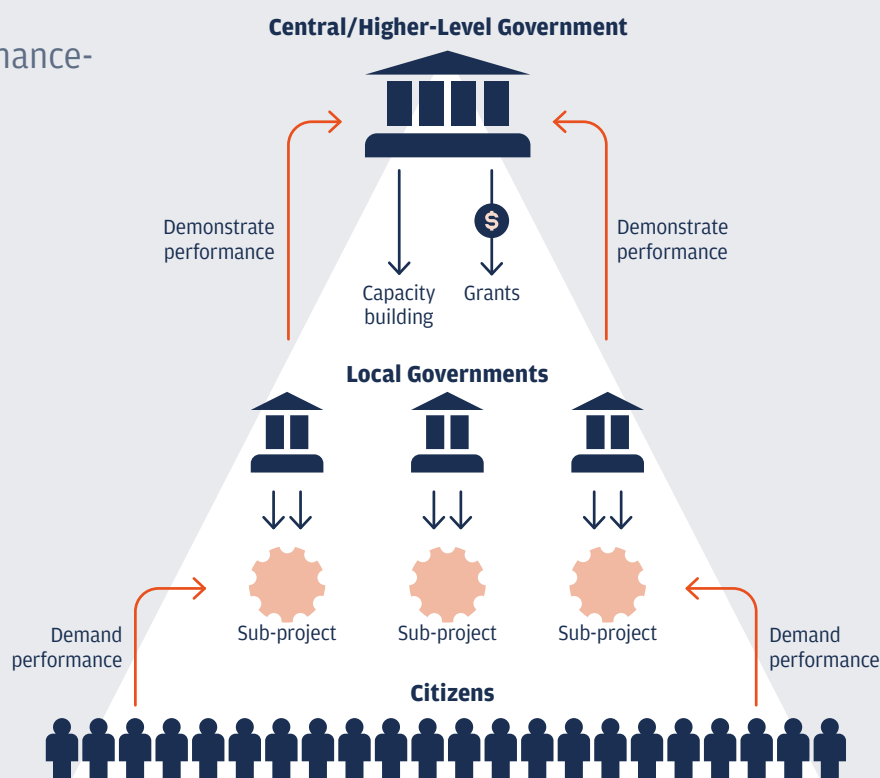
nance-

Central/Higher-Level Government

Demonstrate performance

Demonstrate performance

$

Capacity building

Grants

Local Governments

Sub-project

Sub-project

Sub-project

Demand performance

Demand performance

Citizens